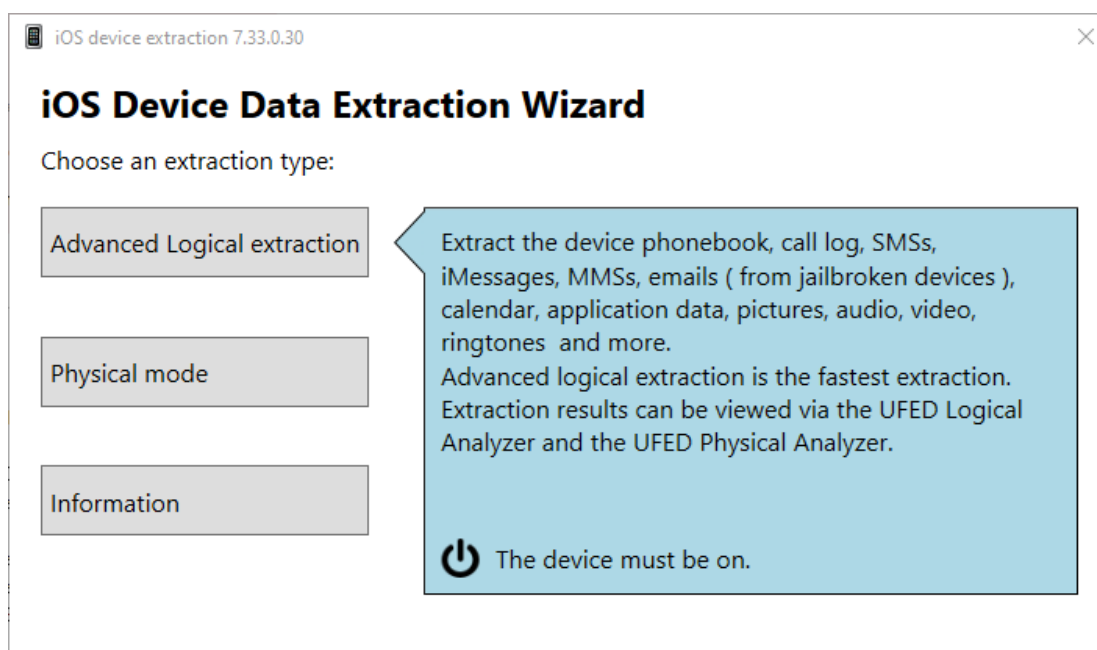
iOS device extraction 7.33.0.30

×

iOS Device Data Extraction Wizard

Choose an extraction type:

Advanced Logical extraction

Physical mode

Information

Extract the device phonebook, call log, SMSs, iMessages, MMSs, emails ( from jailbroken devices ), calendar, application data, pictures, audio, video, ringtones  and more.
Advanced logical extraction is the fastest extraction.
Extraction results can be viewed via the UFED Logical Analyzer and the UFED Physical Analyzer.

The device must be on.